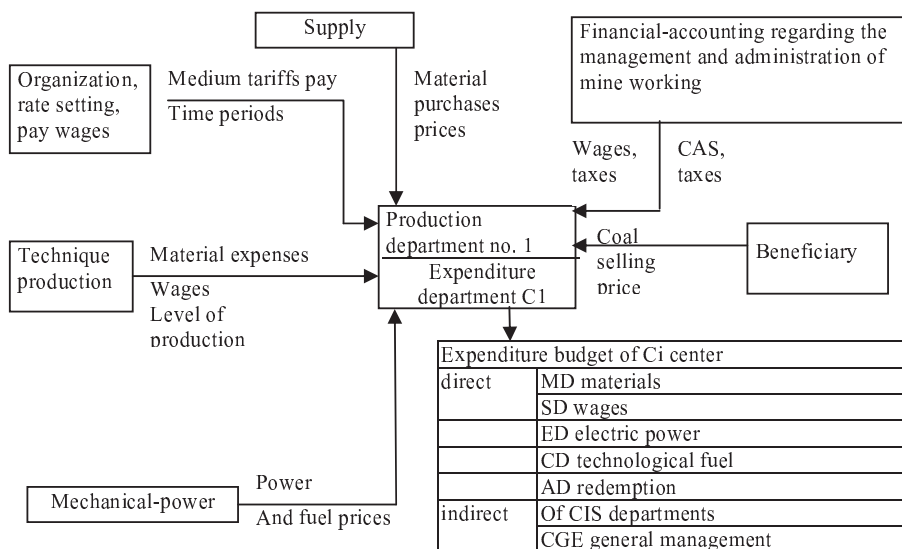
Supply

Organization, rate setting, pay wages

Medium tariffs pay

Time periods

Material purchases prices

Financial-accounting regarding the management and administration of mine working

Wages, taxes

CAS, taxes

Production department no. 1

Expenditure department C1

Coal selling price

Beneficiary

Technique production

Material expenses

Wages

Level of production

| Expenditure budget of Ci center | |
|---|---|
| direct | MD materials |
| | SD wages |
| | ED electric power |
| | CD technological fuel |
| | AD redemption |
| indirect | Of CIS departments |
| | CGE general management |

Mechanical-power

Power

And fuel prices